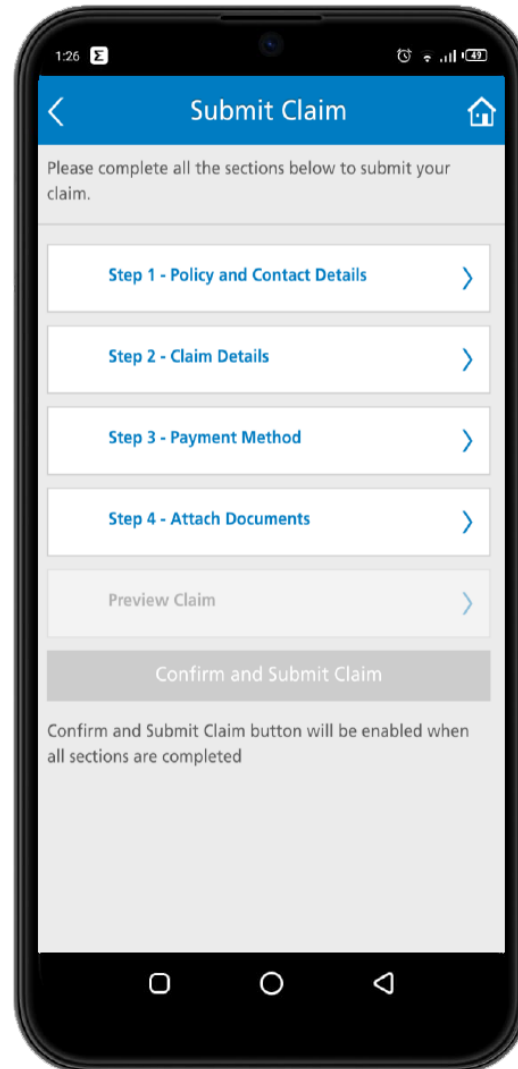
1:26

49

Submit Claim

Please complete all the sections below to submit your claim.

Step 1 - Policy and Contact Details

Step 2 - Claim Details

Step 3 - Payment Method

Step 4 - Attach Documents

Preview Claim

Confirm and Submit Claim

Confirm and Submit Claim button will be enabled when all sections are completed